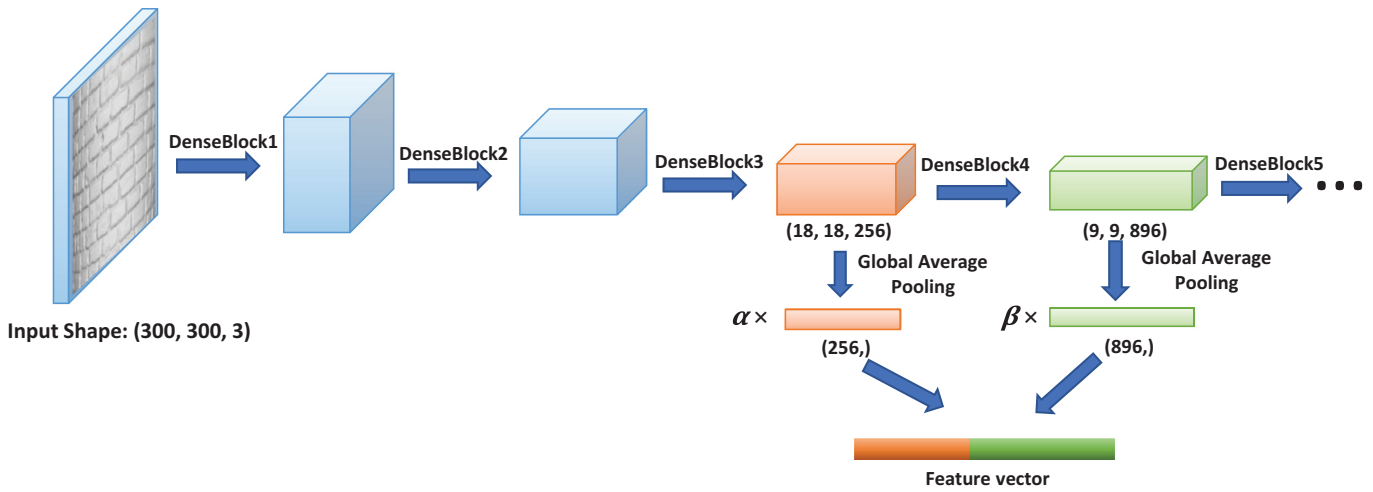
DenseBlock1

DenseBlock2

DenseBlock3

DenseBlock4

DenseBlock5

• • •

Input Shape: (300, 300, 3)

(18, 18, 256)

Global Average Pooling

$\alpha \times$

(256,)

(9, 9, 896)

Global Average Pooling

$\beta \times$

(896,)

Feature vector